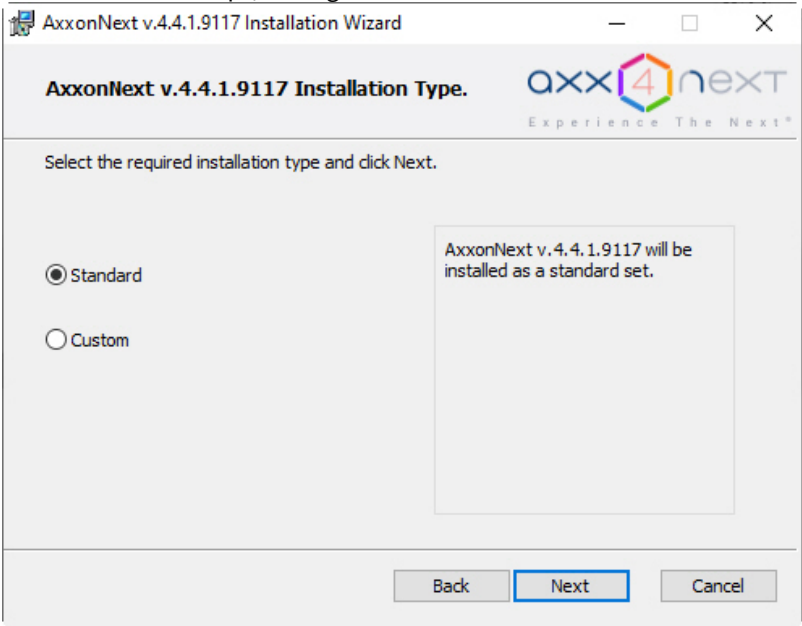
AxxonNext v.4.4.1.9117 Installation Wizard

AxxonNext v.4.4.1.9117 Installation Type.

axx 4 next
Experience The Next®

Select the required installation type and click Next.

Standard

Custom

AxxonNext v.4.4.1.9117 will be installed as a standard set.

Back
Next
Cancel